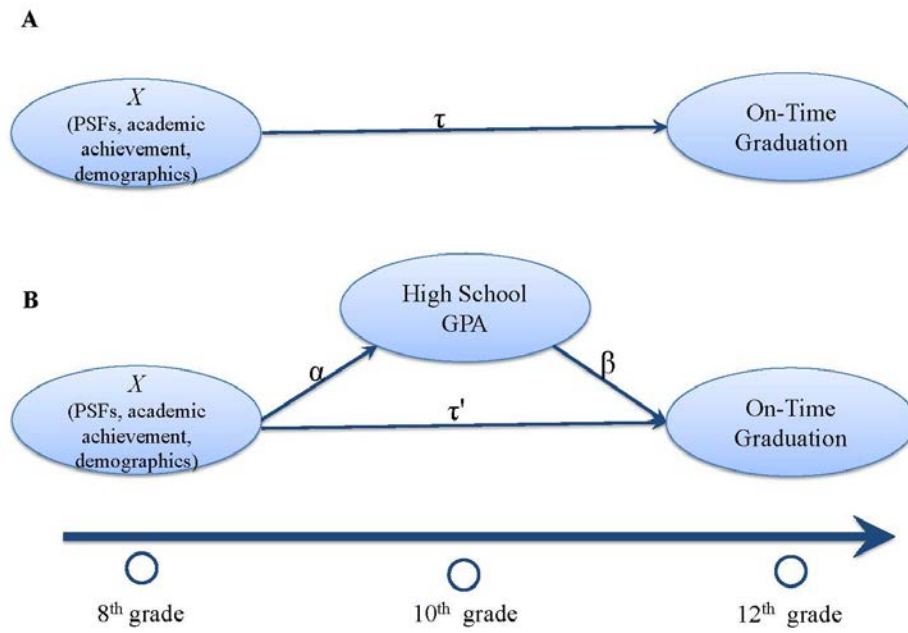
A

$X$
(PSFs, academic achievement, demographics)

τ

On-Time Graduation

B

High School GPA

α

β

$X$
(PSFs, academic achievement, demographics)

τ'

On-Time Graduation

8$^{th}$ grade

10$^{th}$ grade

12$^{th}$ grade